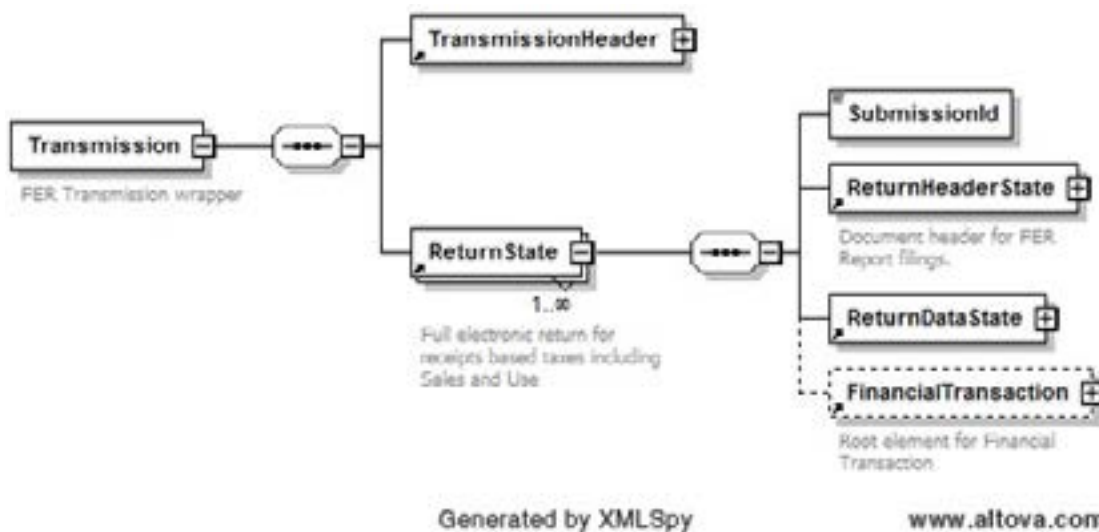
TransmissionHeader

Transmission

FER Transmission wrapper

SubmissionId

ReturnHeaderState

Document header for FER Report filings.

ReturnState

1..∞

Full electronic return for receipts based taxes including Sales and Use

ReturnDataState

FinancialTransaction

Root element for Financial Transaction

Generated by XMLSpy

www.altova.com